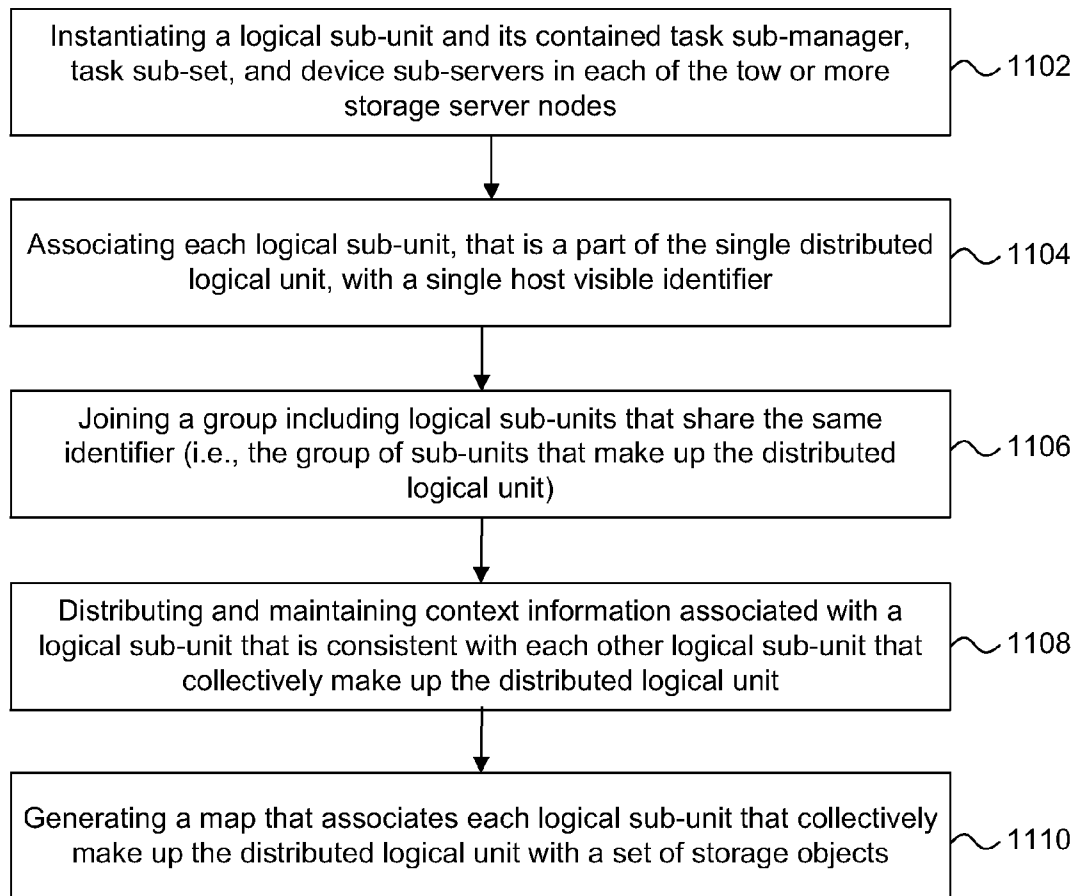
Instantiating a logical sub-unit and its contained task sub-manager, task sub-set, and device sub-servers in each of the tow or more storage server nodes

1102

Associating each logical sub-unit, that is a part of the single distributed logical unit, with a single host visible identifier

1104

Joining a group including logical sub-units that share the same identifier (i.e., the group of sub-units that make up the distributed logical unit)

1106

Distributing and maintaining context information associated with a logical sub-unit that is consistent with each other logical sub-unit that collectively make up the distributed logical unit

1108

Generating a map that associates each logical sub-unit that collectively make up the distributed logical unit with a set of storage objects

1110